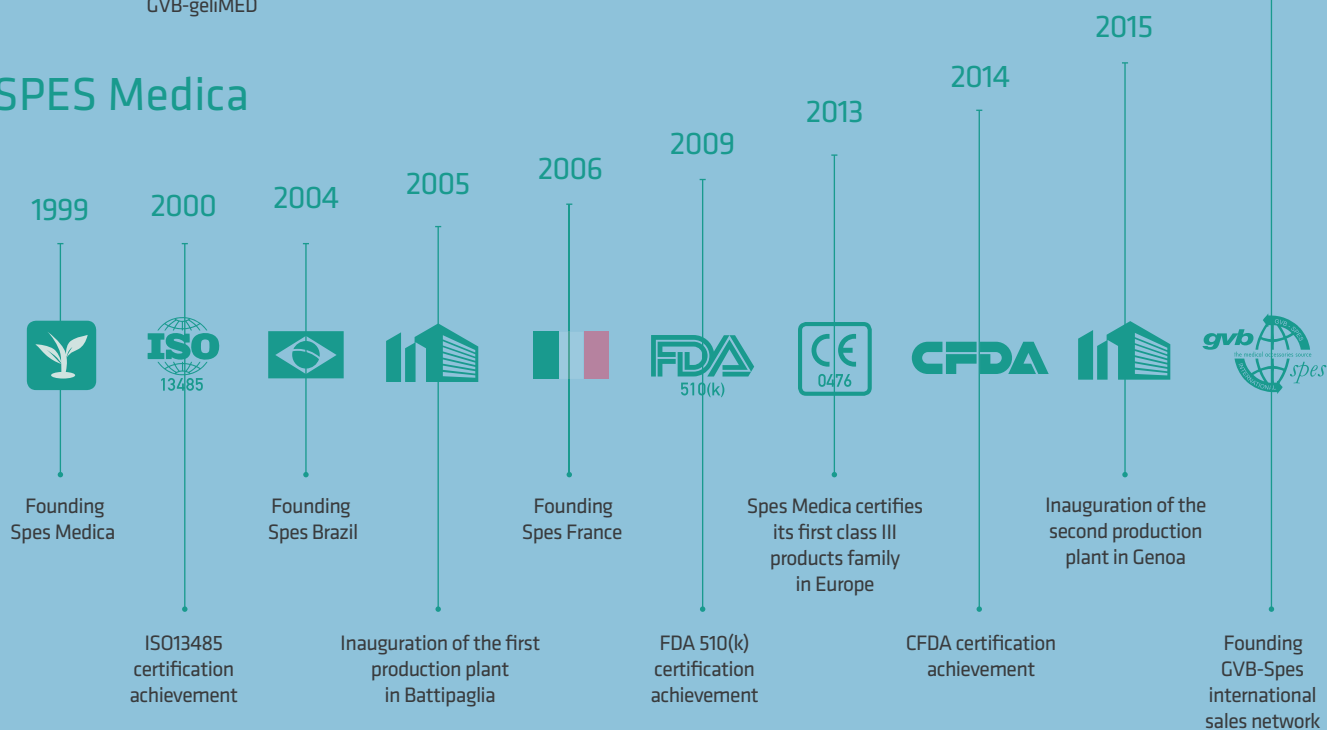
GVB-geliMED

SPES Medica

1999

Founding Spes Medica

2000

ISO 13485

ISO13485 certification achievement

2004

Founding Spes Brazil

2005

Inauguration of the first production plant in Battipaglia

2006

Founding Spes France

2009

FDA 510(k)

FDA 510(k) certification achievement

2013

CE 0476

Spes Medica certifies its first class III products family in Europe

2014

CFDA

CFDA certification achievement

2015

Inauguration of the second production plant in Genoa

gvb the medical accessories source spes

Founding GVB-Spes international sales network